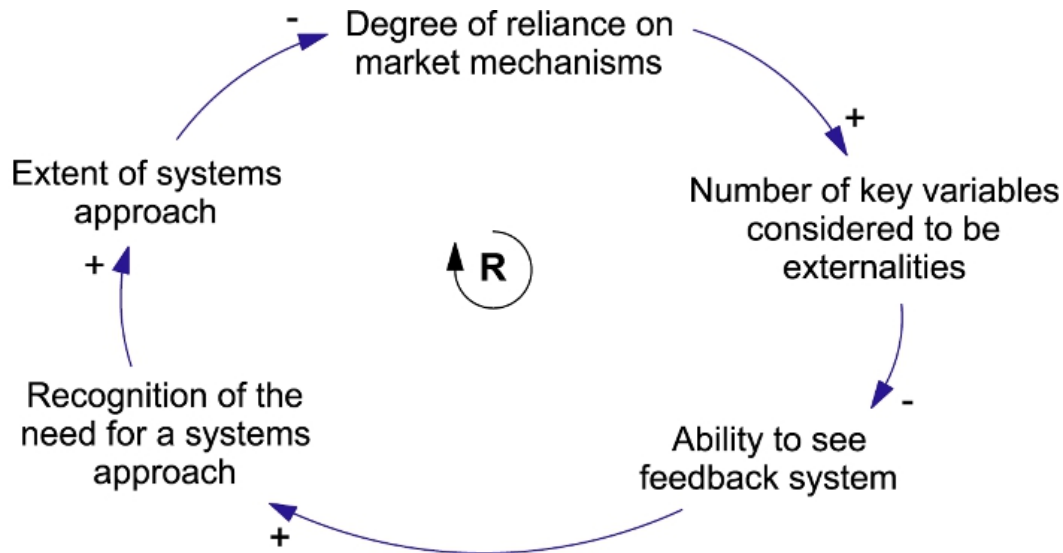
Degree of reliance on market mechanisms

+

Number of key variables considered to be externalities

-

Ability to see feedback system

+

Recognition of the need for a systems approach

+

Extent of systems approach

-

R